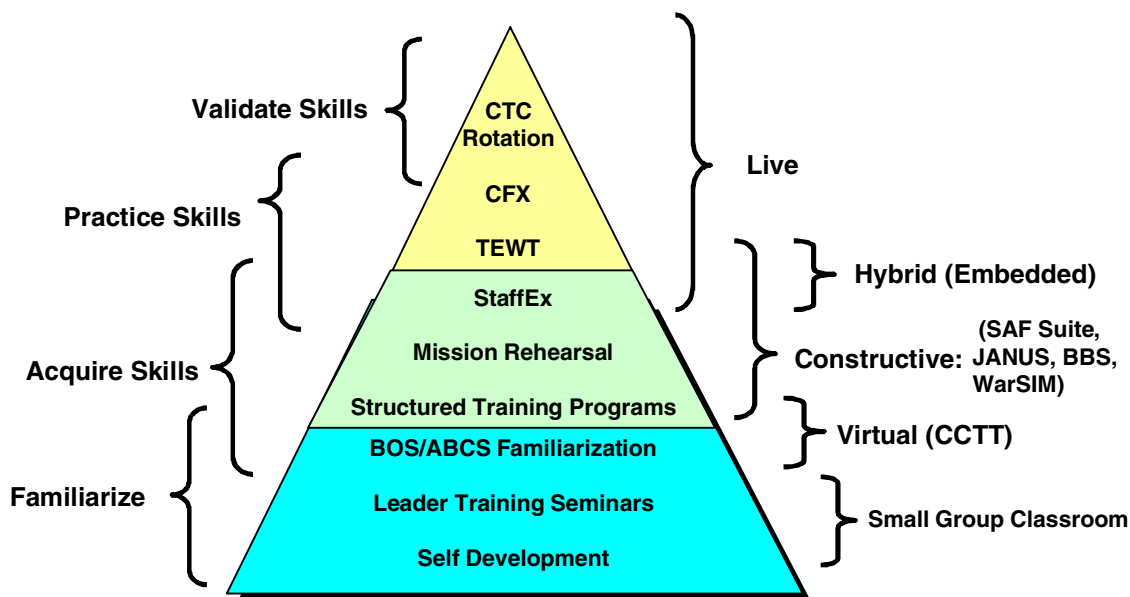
Validate Skills

Practice Skills

Acquire Skills

Familiarize

CTC Rotation

CFX

TEWT

StaffEx

Mission Rehearsal

Structured Training Programs

BOS/ABCS Familiarization

Leader Training Seminars

Self Development

Live

Hybrid (Embedded)

Constructive: (SAF Suite, JANUS, BBS, WarSIM)

Virtual (CCTT)

Small Group Classroom